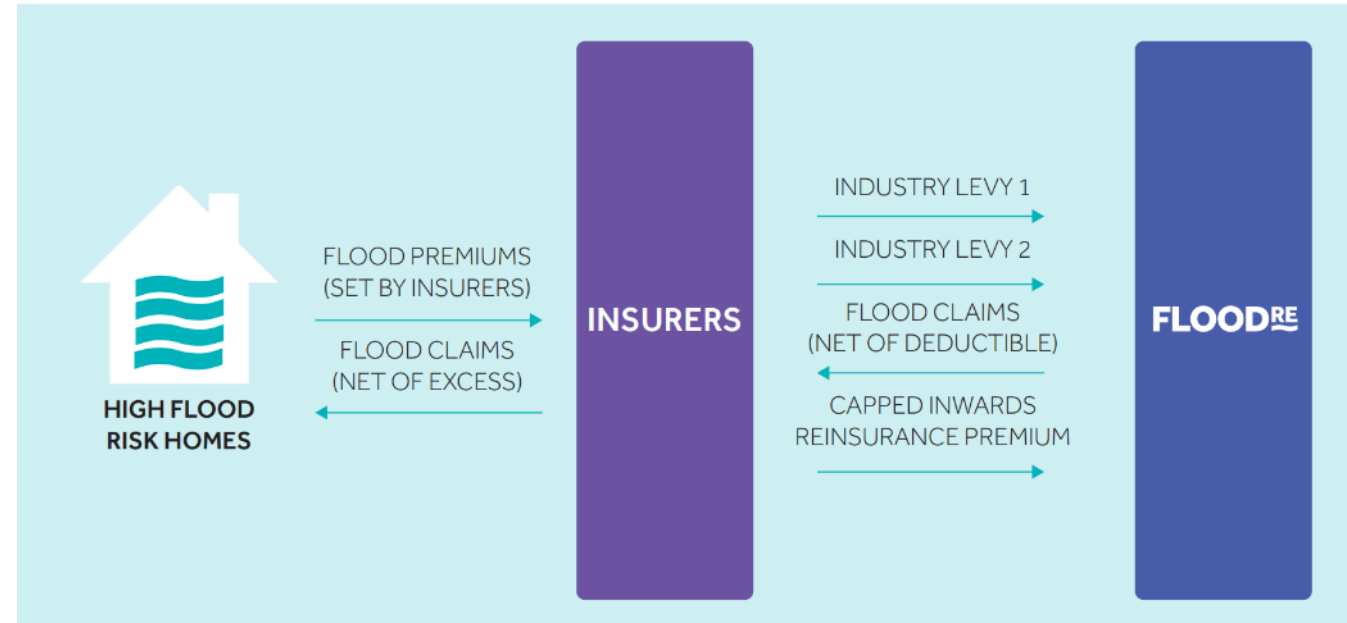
HIGH FLOOD RISK HOMES

FLOOD PREMIUMS (SET BY INSURERS)

FLOOD CLAIMS (NET OF EXCESS)

INSURERS

INDUSTRY LEVY 1

INDUSTRY LEVY 2

FLOOD CLAIMS (NET OF DEDUCTIBLE)

CAPPED INWARDS REINSURANCE PREMIUM

FLOODRE